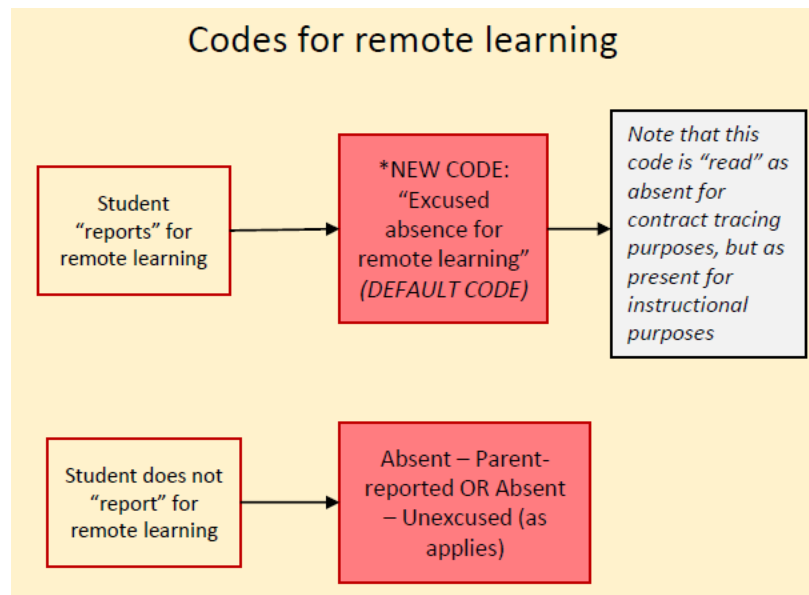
Codes for remote learning

Student "reports" for remote learning

*NEW CODE: "Excused absence for remote learning" (DEFAULT CODE)

Note that this code is "read" as absent for contract tracing purposes, but as present for instructional purposes

Student does not "report" for remote learning

Absent – Parent-reported OR Absent – Unexcused (as applies)